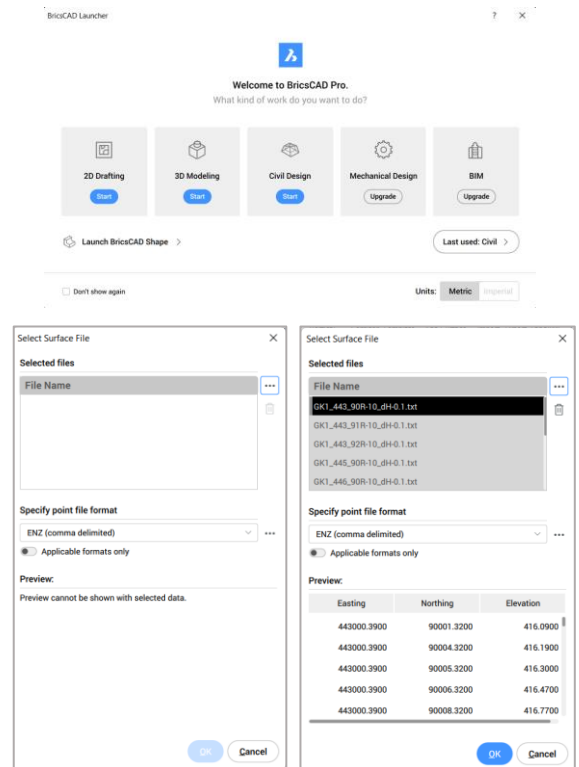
BricsCAD Launcher

? ×

Welcome to BricsCAD Pro.
What kind of work do you want to do?

2D Drafting
Start

3D Modeling
Start

Civil Design
Start

Mechanical Design
Upgrade

BIM
Upgrade

Launch BricsCAD Shape >

Last used: Civil >

Don't show again

Units: Metric Imperial

Select Surface File ×

Selected files

File Name

...

Specify point file format

ENZ (comma delimited)

...

Applicable formats only

Preview:

Preview cannot be shown with selected data.

OK Cancel

Select Surface File ×

Selected files

File Name

...

GK1_443_90R-10_dH-0.1.txt
GK1_443_91R-10_dH-0.1.txt
GK1_443_92R-10_dH-0.1.txt
GK1_445_90R-10_dH-0.1.txt
GK1_446_90R-10_dH-0.1.txt

Specify point file format

ENZ (comma delimited)

...

Applicable formats only

Preview:

| Easting | Northing | Elevation |
|---|---|---|
| 443000.3900 | 90001.3200 | 416.0900 |
| 443000.3900 | 90004.3200 | 416.1900 |
| 443000.3900 | 90005.3200 | 416.3000 |
| 443000.3900 | 90006.3200 | 416.4700 |
| 443000.3900 | 90008.3200 | 416.7700 |

OK Cancel